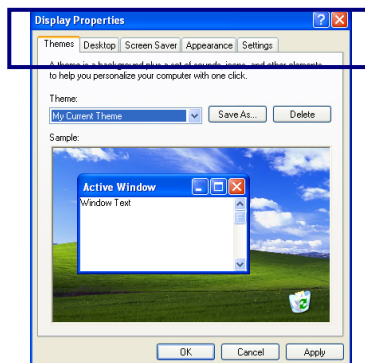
Display Properties

Themes Desktop Screen Saver Appearance Settings

A theme is a background plus a set of sounds, icons, and other elements to help you personalize your computer with one click.

Theme:

My Current Theme

Save As...

Delete

Sample:

Active Window

Window Text

OK

Cancel

Apply